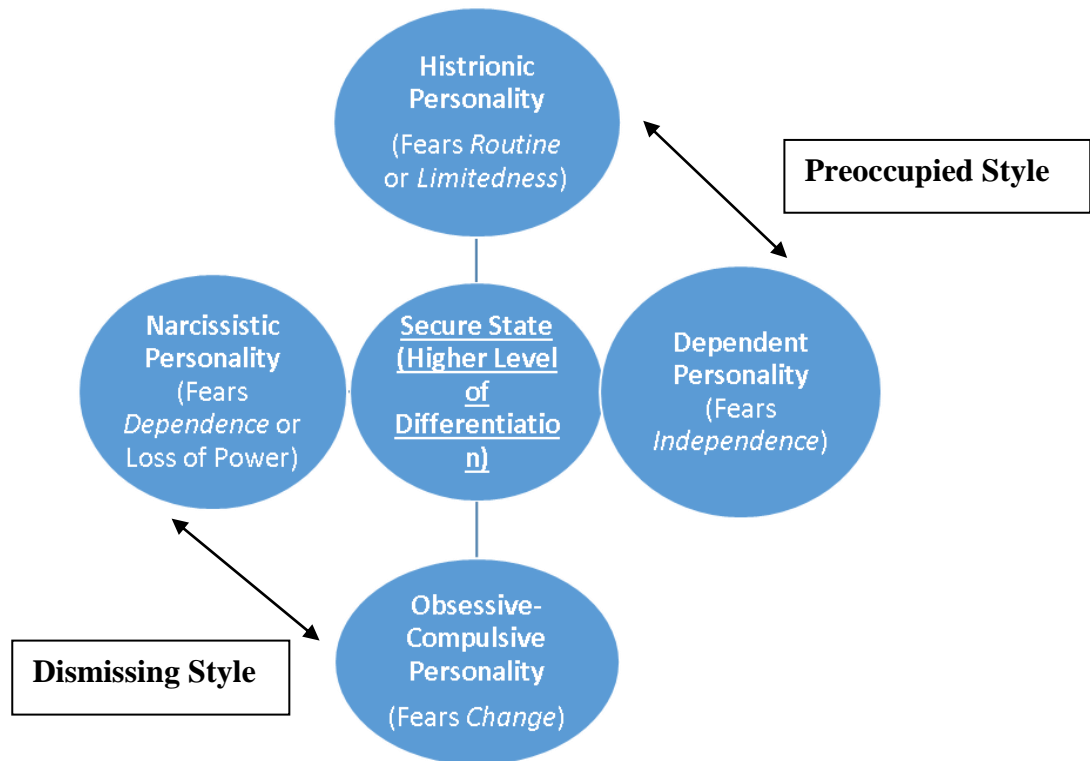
Histrionic Personality

(Fears *Routine* or *Limitedness*)

Preoccupied Style

Narcissistic Personality (Fears *Dependence* or Loss of Power)

Secure State (Higher Level of Differentiatio n)

Dependent Personality (Fears *Independence*)

Obsessive-Compulsive Personality

(Fears *Change*)

Dismissing Style